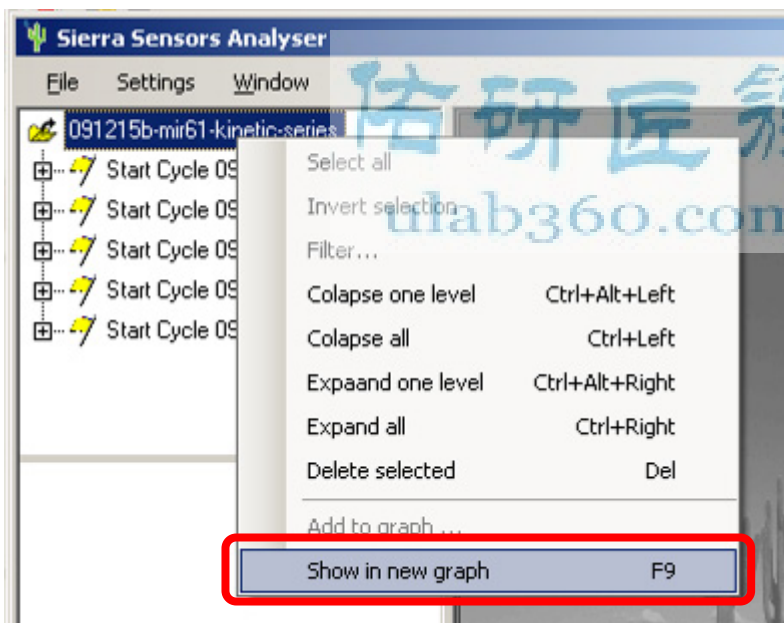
Sierra Sensors Analyser

File Settings Window

091215b-mir61-kinetic-series

Start Cycle 09
Start Cycle 09
Start Cycle 09
Start Cycle 09
Start Cycle 09

Select all
Invert selection
Filter...
Colapse one level Ctrl+Alt+Left
Colapse all Ctrl+Left
Expaand one level Ctrl+Alt+Right
Expand all Ctrl+Right
Delete selected Del
Add to graph ...
Show in new graph F9

佑研匠簇
ulab360.com